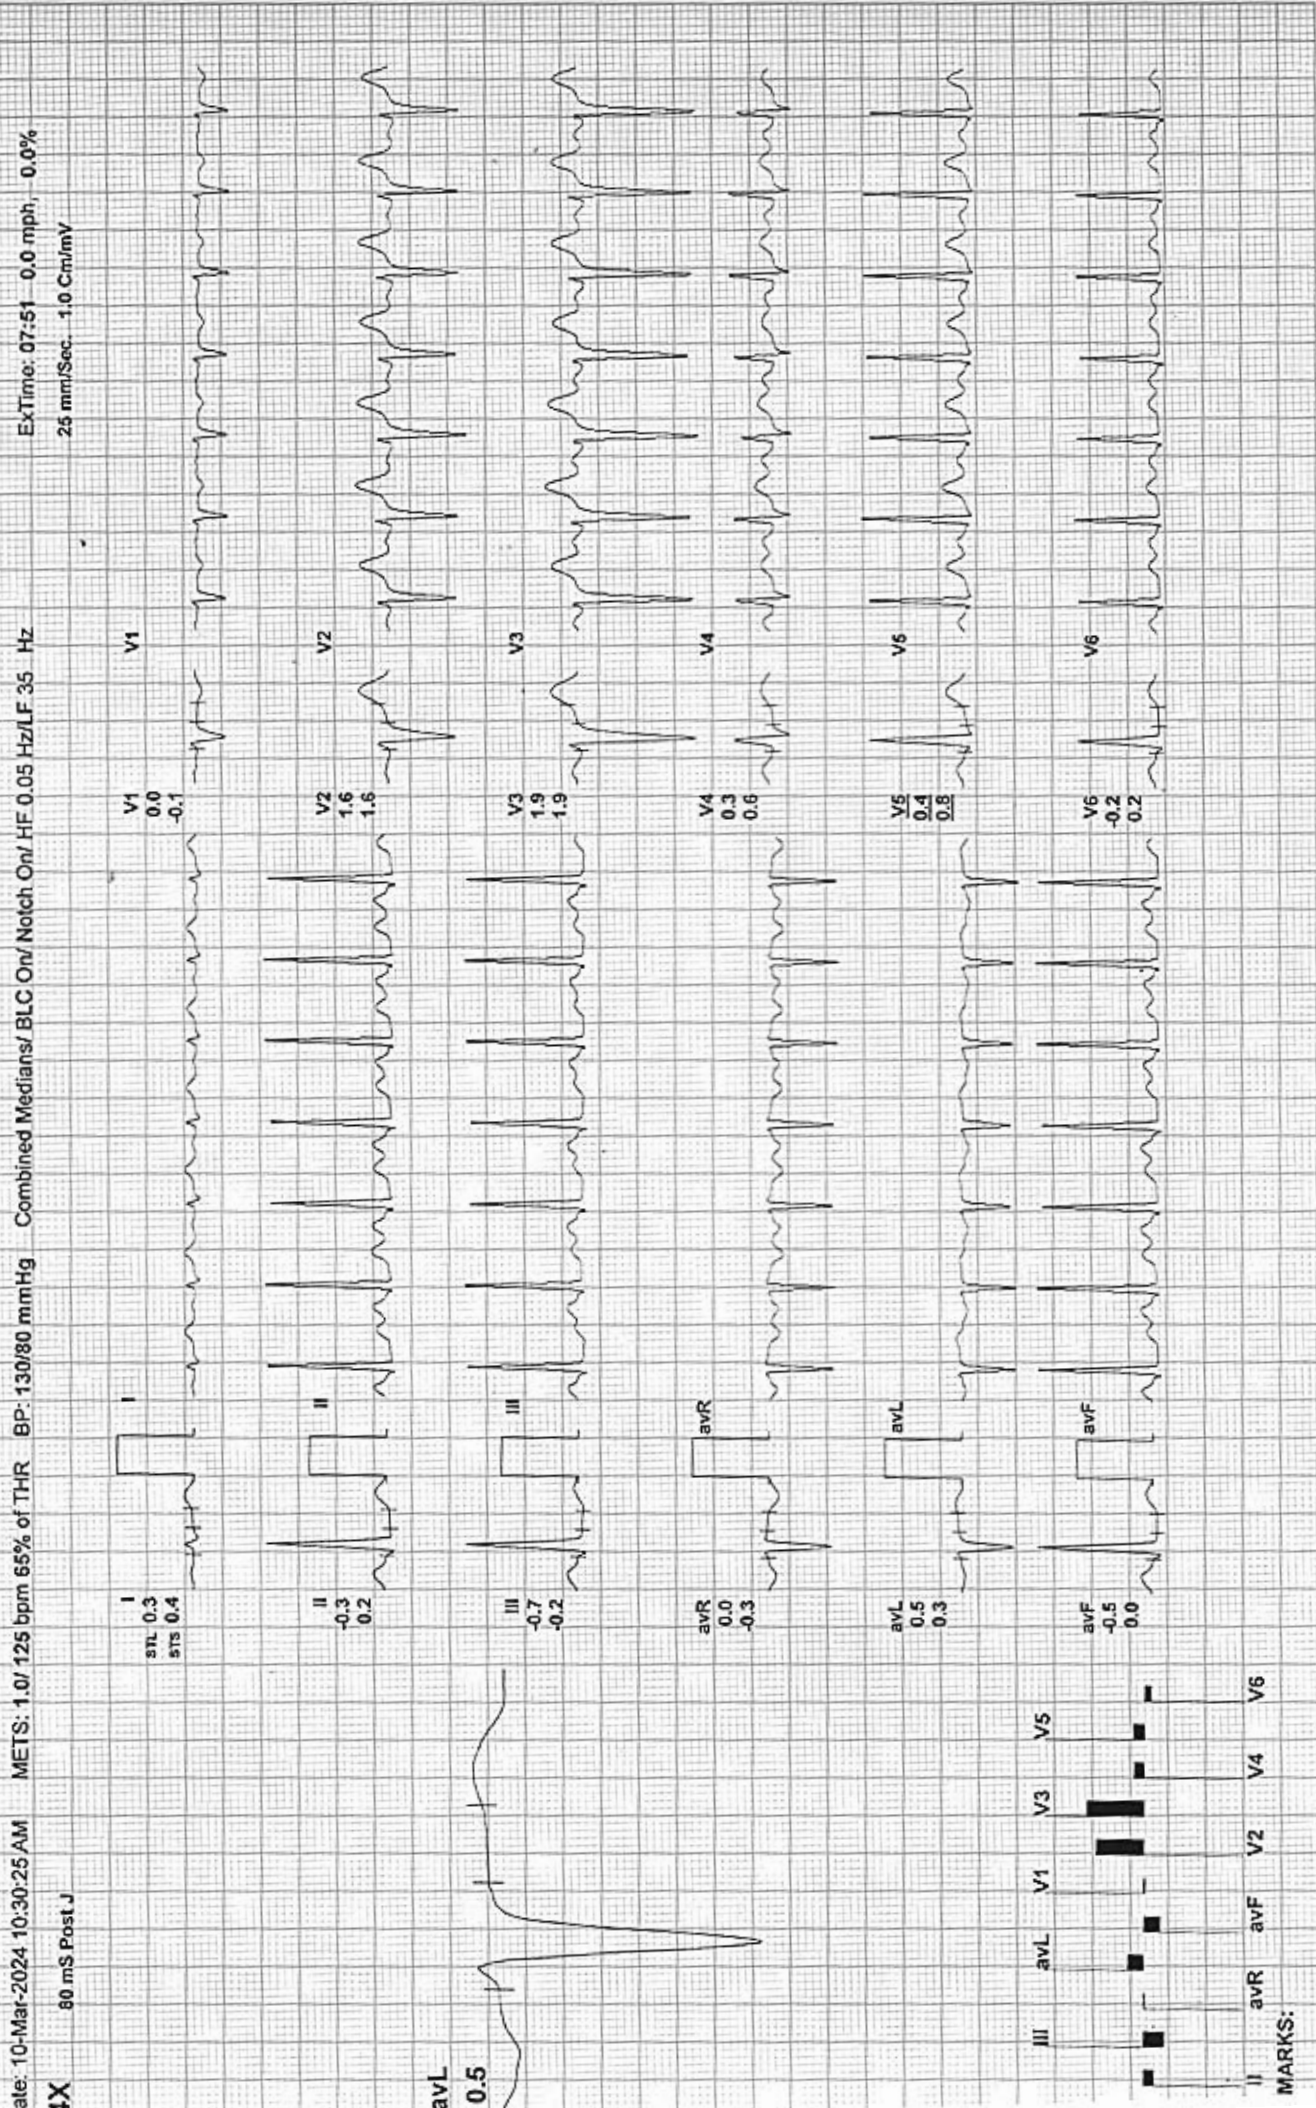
ate: 10-Mar-2024 10:30:25 AM METS: 1.0/ 125 bpm 65% of THR BP: 130/80 mmHg Combined Medians/ BLC On/ Notch On/ HF 0.05 Hz/LF 35 Hz ExTime: 07:51 0.0 mph, 0.0%

4X 80 mS Post J 25 mm/Sec. 1.0 Cm/mV

avL
0.5

I
STL 0.3
STS 0.4

II
-0.3
0.2

III
-0.7
-0.2

avR
0.0
-0.3

avL
0.5
0.3

avF
-0.5
0.0

V1
0.0
-0.1

V2
1.6
1.6

V3
1.9
1.9

V4
0.3
0.6

V5
0.4
0.8

V6
-0.2
0.2

I
II
III
avR
avL
avF

V1
V2
V3
V4
V5
V6

I III avR avL avF V1 V2 V3 V4 V5 V6

MARKS: